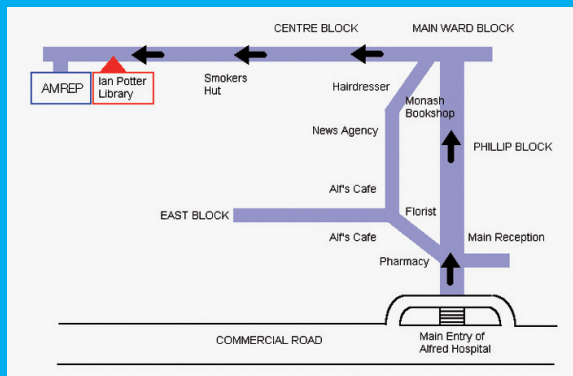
CENTRE BLOCK
MAIN WARD BLOCK
AMREP
Ian Potter Library
Smokers Hut
Hairdresser
Monash Bookshop
News Agency
PHILLIP BLOCK
Alf's Cafe
EAST BLOCK
Florist
Alf's Cafe
Main Reception
Pharmacy
COMMERCIAL ROAD
Main Entry of Alfred Hospital